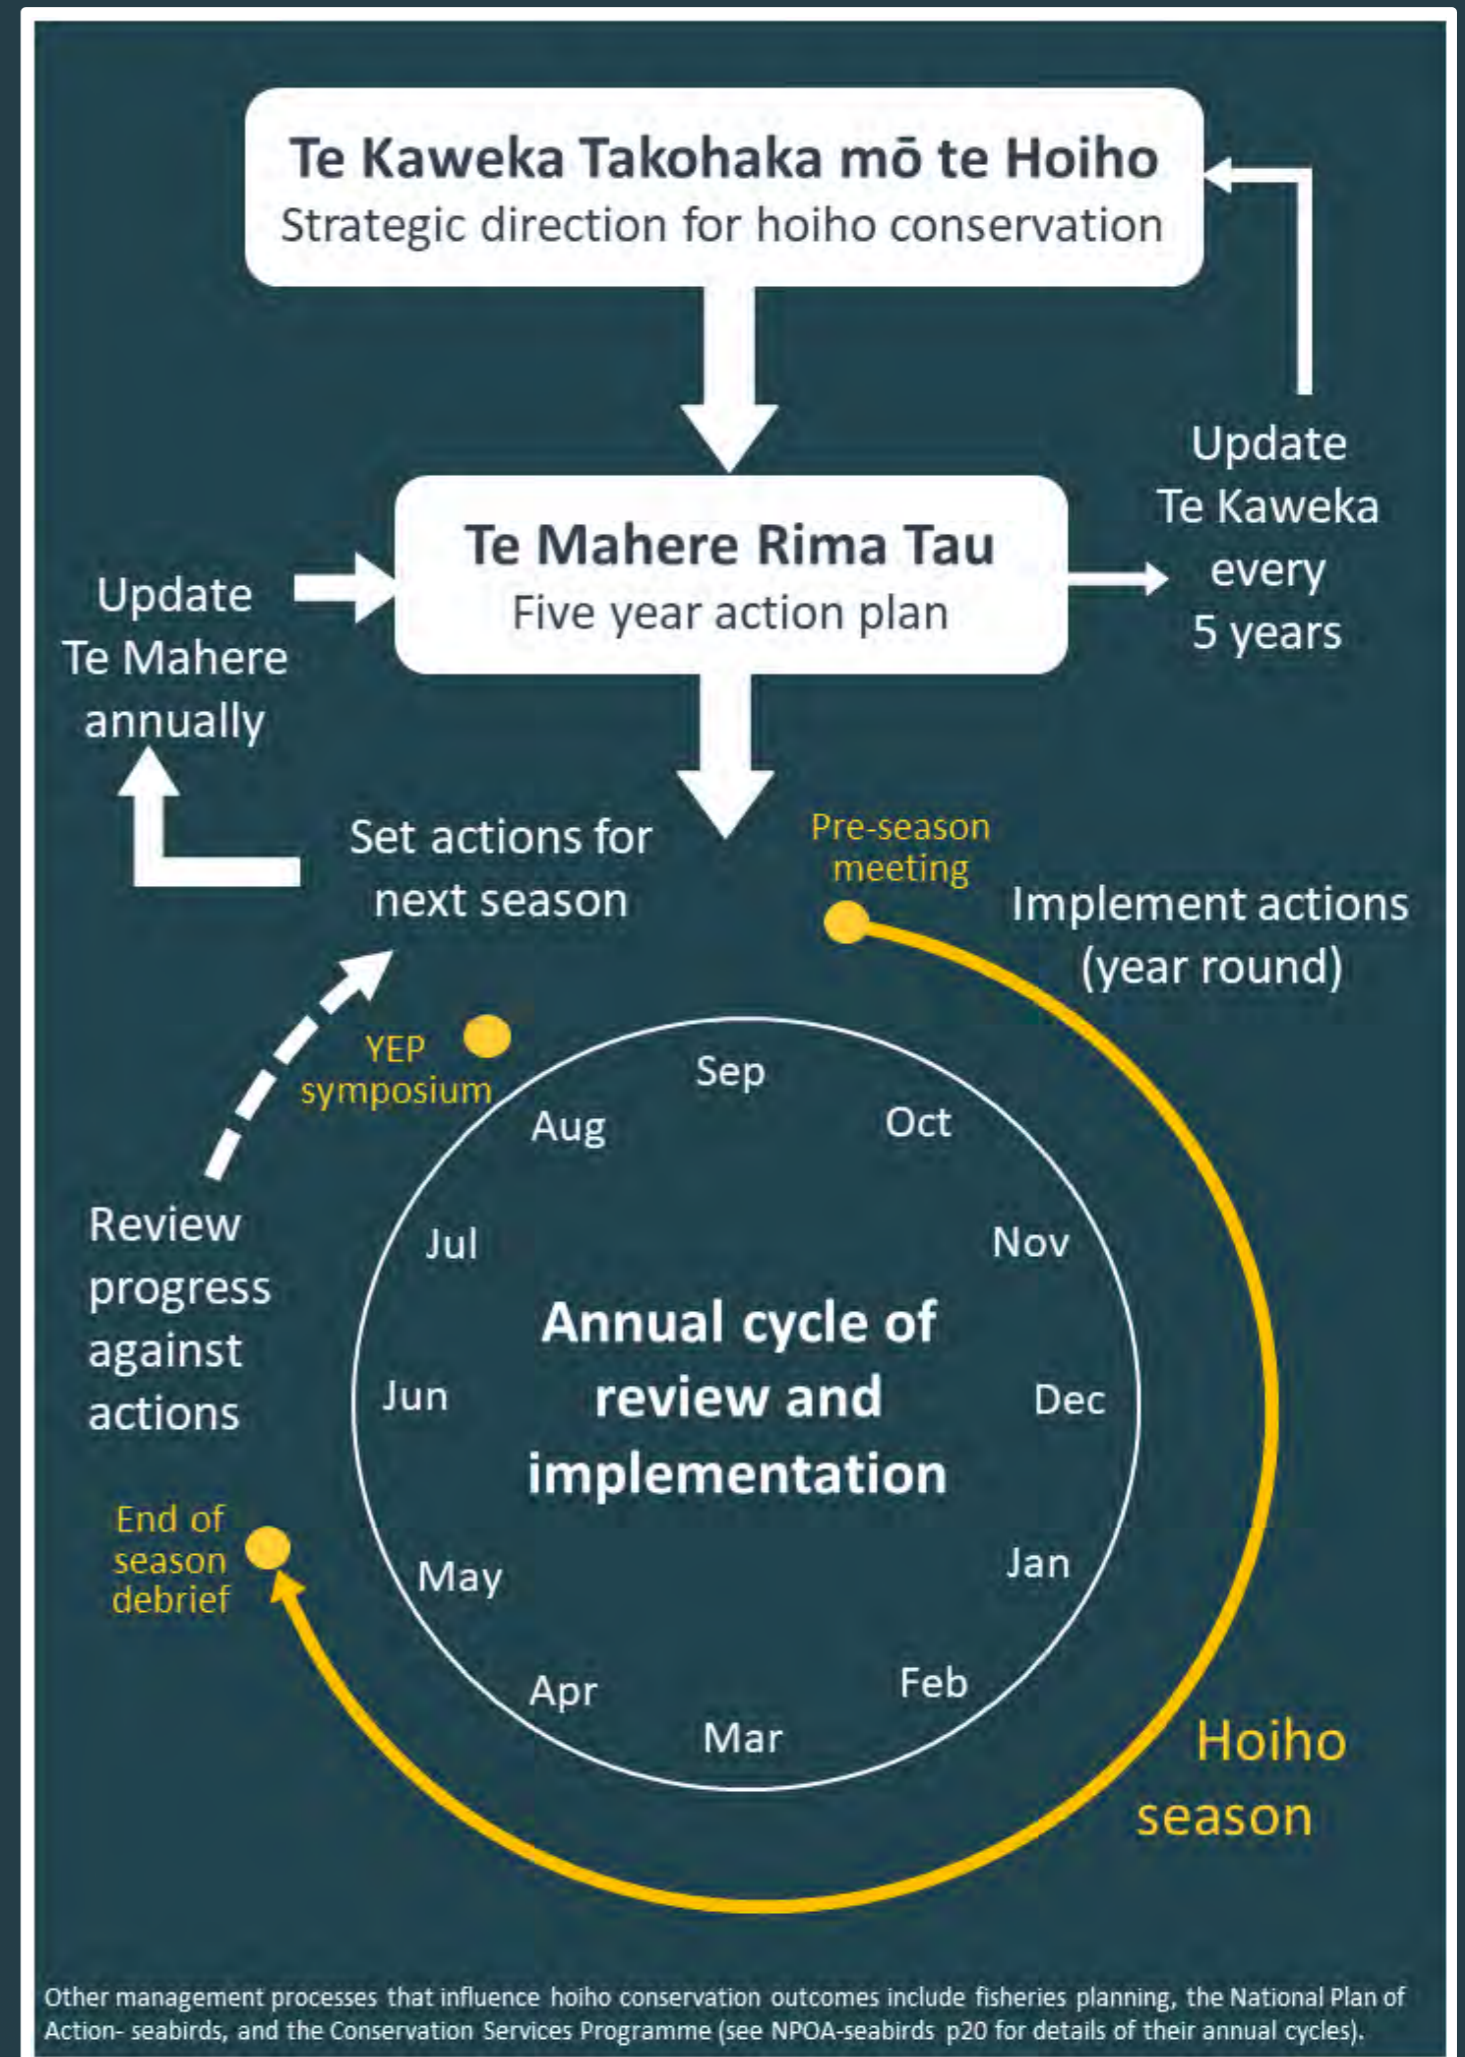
Te Kaweka Takohaka mō te Hoiho
Strategic direction for hoiho conservation

Update Te Kaweka every 5 years

Te Mahere Rima Tau
Five year action plan

Update Te Mahere annually

Set actions for next season

Pre-season meeting

Implement actions (year round)

YEP symposium

Sep
Oct
Nov
Dec
Jan
Feb
Mar
Apr
May
Jun
Jul
Aug

Annual cycle of review and implementation

Review progress against actions

End of season debrief

Hoiho season

Other management processes that influence hoiho conservation outcomes include fisheries planning, the National Plan of Action- seabirds, and the Conservation Services Programme (see NPOA-seabirds p20 for details of their annual cycles).